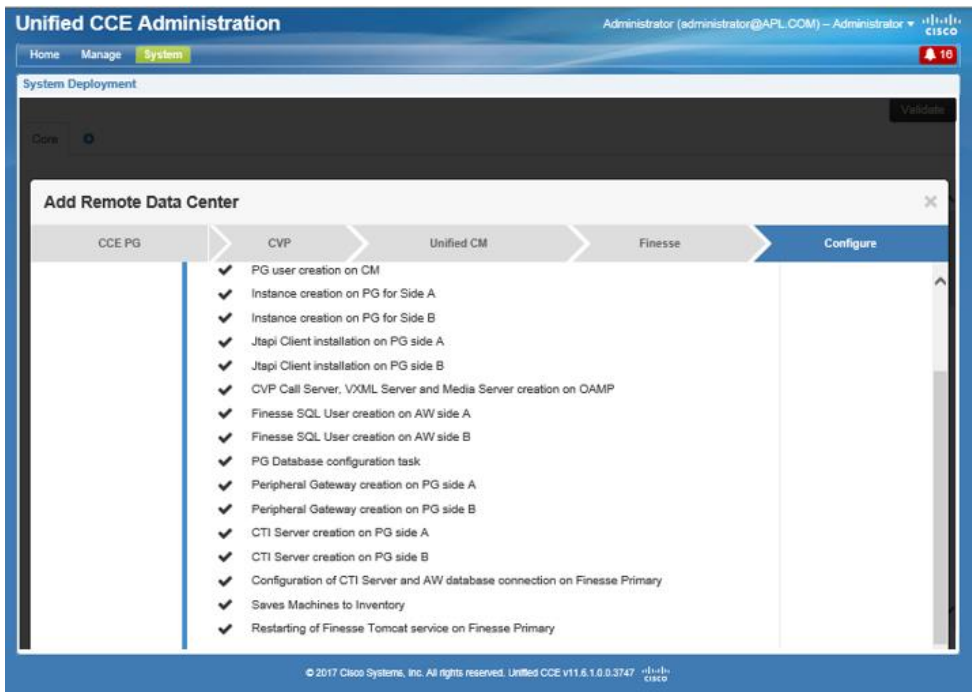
Unified CCE Administration

Administrator (administrator@APL.COM) – Administrator ▾ cisco

Home Manage System

16

System Deployment

Validate

Core

Add Remote Data Center

×

CCE PG CVP Unified CM Finesse Configure

PG user creation on CM

Instance creation on PG for Side A

Instance creation on PG for Side B

Jtapi Client installation on PG side A

Jtapi Client installation on PG side B

CVP Call Server, VXML Server and Media Server creation on OAMP

Finesse SQL User creation on AW side A

Finesse SQL User creation on AW side B

PG Database configuration task

Peripheral Gateway creation on PG side A

Peripheral Gateway creation on PG side B

CTI Server creation on PG side A

CTI Server creation on PG side B

Configuration of CTI Server and AW database connection on Finesse Primary

Saves Machines to Inventory

Restarting of Finesse Tomcat service on Finesse Primary

© 2017 Cisco Systems, Inc. All rights reserved. Unified CCE v11.6.1.0.0.3747 cisco